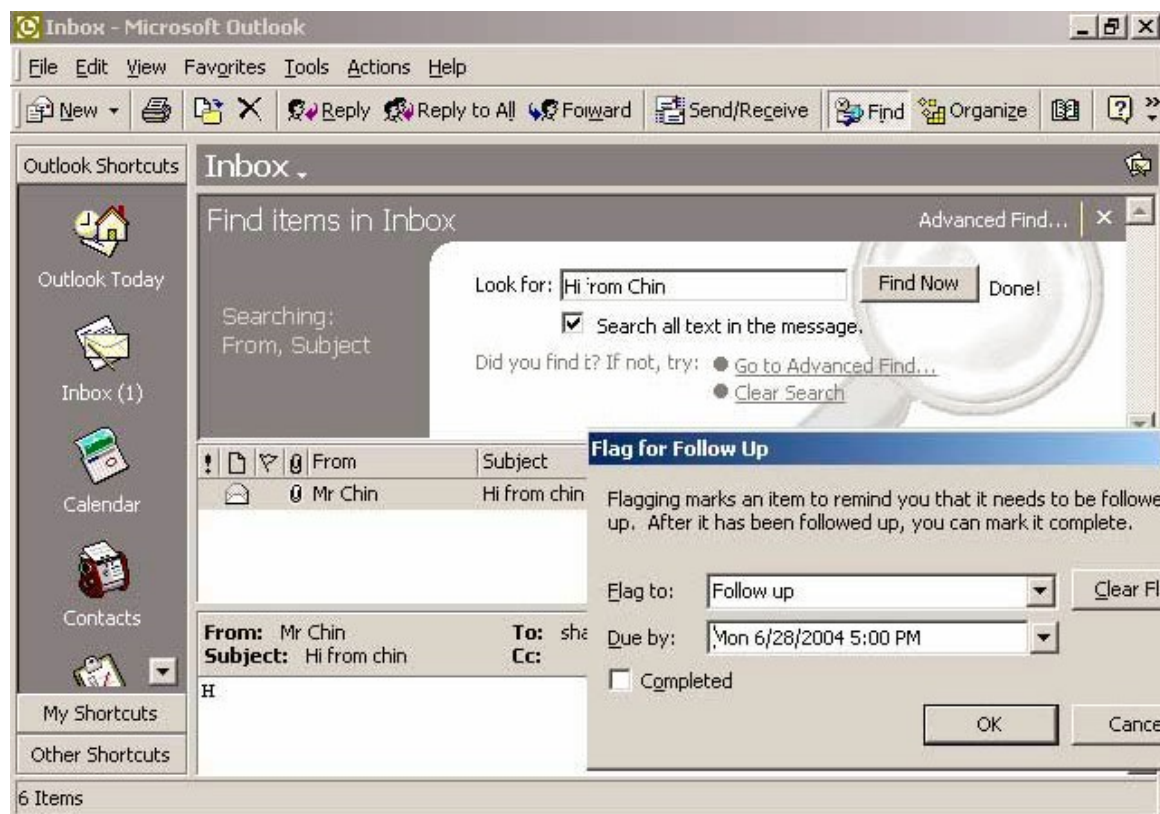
Inbox - Microsoft Outlook

File Edit View Favorites Tools Actions Help

New Reply Reply to All Forward Send/Receive Find Organize

Outlook Shortcuts

Inbox

Outlook Today

Inbox (1)

Calendar

Contacts

My Shortcuts

Other Shortcuts

Find items in Inbox

Advanced Find...

Searching: From, Subject

Look for: Hi from Chin

Find Now

Done!

Search all text in the message.

Did you find it? If not, try: Go to Advanced Find...

Clear Search

From

Subject

Mr Chin

Hi from chin

From: Mr Chin

Subject: Hi from chin

To: sha

Cc:

H

Flag for Follow Up

Flagging marks an item to remind you that it needs to be followe up. After it has been followed up, you can mark it complete.

Flag to: Follow up

Clear Fl

Due by: Mon 6/28/2004 5:00 PM

Completed

OK

Cance

6 Items